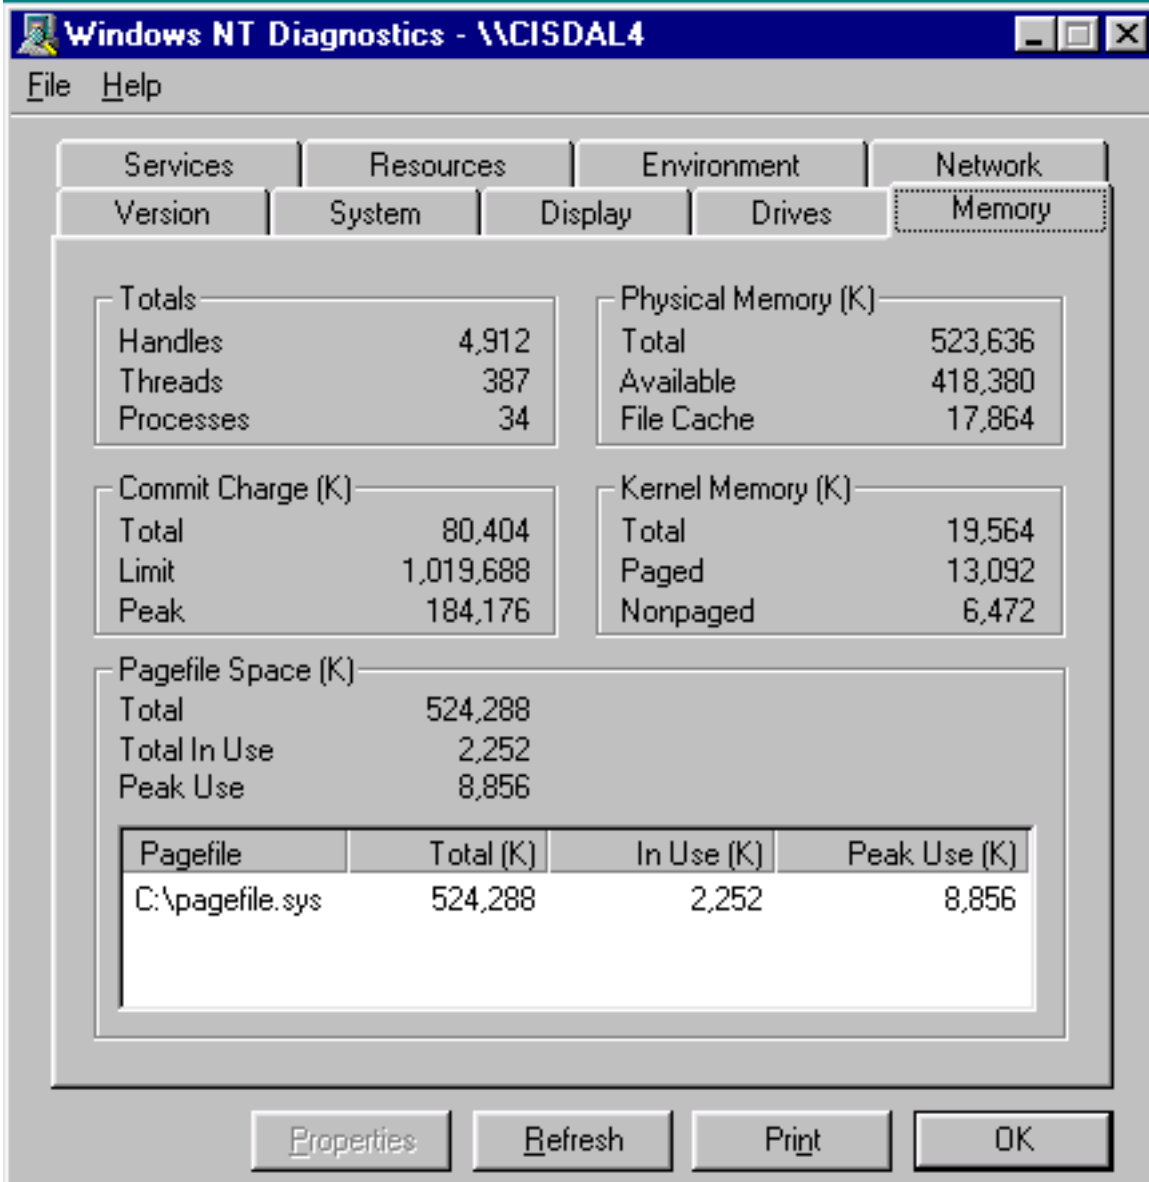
Windows NT Diagnostics - \\CISDAL4

File Help

Services Resources Environment Network
Version System Display Drives Memory

Totals
Handles 4,912
Threads 387
Processes 34

Physical Memory (K)
Total 523,636
Available 418,380
File Cache 17,864

Commit Charge (K)
Total 80,404
Limit 1,019,688
Peak 184,176

Kernel Memory (K)
Total 19,564
Paged 13,092
Nonpaged 6,472

Pagefile Space (K)
Total 524,288
Total In Use 2,252
Peak Use 8,856

| Pagefile | Total (K) | In Use (K) | Peak Use (K) |
|---|---|---|---|
| C:\pagefile.sys | 524,288 | 2,252 | 8,856 |

Properties Refresh Print OK